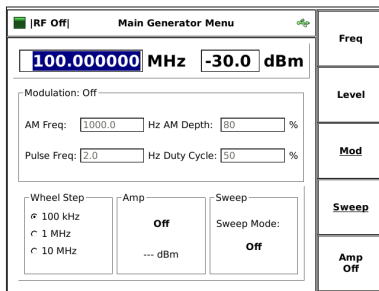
|RF Off| Main Generator Menu

100.000000 MHz -30.0 dBm

Modulation: Off

AM Freq: 1000.0 Hz AM Depth: 80 %

Pulse Freq: 2.0 Hz Duty Cycle: 50 %

Wheel Step
100 kHz
1 MHz
10 MHz

Amp
Off
--- dBm

Sweep
Sweep Mode:
Off

Freq

Level

Mod

Sweep

Amp Off